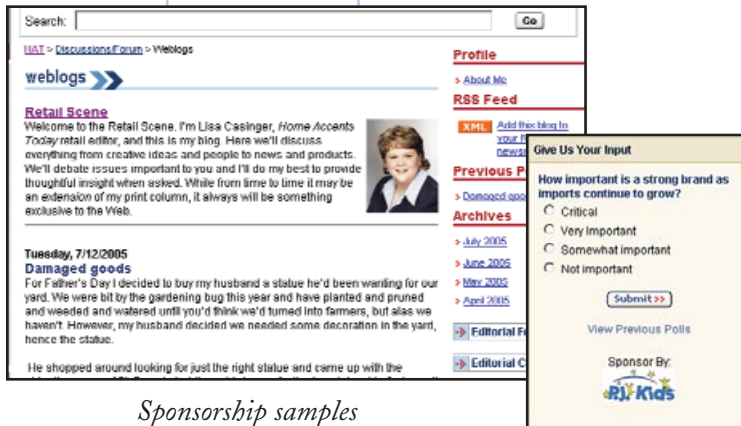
Search: Go

HAT > Discussions Forum > Weblogs

weblogs

Retail Scene
Welcome to the Retail Scene. I'm Lisa Casinger, *Home Accents Today* retail editor, and this is my blog. Here we'll discuss everything from creative ideas and people to news and products. We'll debate issues important to you and I'll do my best to provide thoughtful insight when asked. While from time to time it may be an extension of my print column, it always will be something exclusive to the Web.

Tuesday, 7/12/2005
Damaged goods
For Father's Day I decided to buy my husband a statue he'd been wanting for our yard. We were bit by the gardening bug this year and have planted and pruned and weeded and watered until you'd think we'd turned into farmers, but alas we haven't. However, my husband decided we needed some decoration in the yard, hence the statue.

He shopped around looking for just the right statue and came up with the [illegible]

Profile
» About Me
RSS Feed
XML Add this blog to your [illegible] news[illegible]
Previous P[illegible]
» Damaged goo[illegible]
Archives
» July 2005
» June 2005
» May 2005
» April 2005
Editorial F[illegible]
Editorial C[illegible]

Give Us Your Input
How important is a strong brand as imports continue to grow?
Critical
Very important
Somewhat important
Not important
Submit >>
View Previous Polls
Sponsor By:
PJ Kids

Sponsorship samples